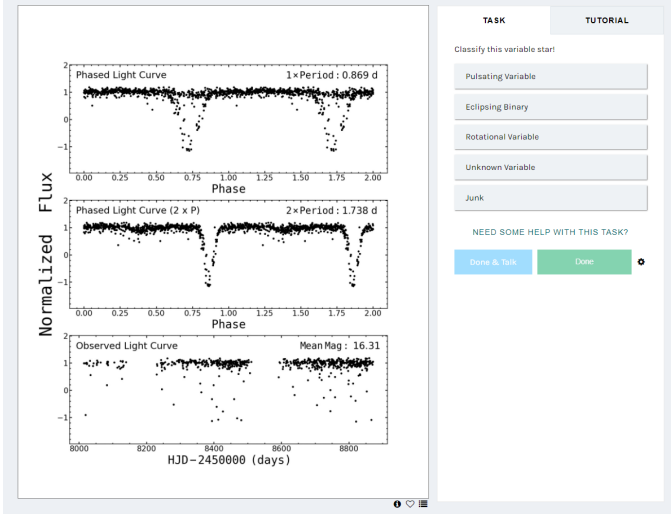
Phased Light Curve
1×Period : 0.869 d

2
1
0
−1

0.00 0.25 0.50 0.75 1.00 1.25 1.50 1.75 2.00
Phase

Phased Light Curve (2 x P)
2×Period : 1.738 d

2
1
0
−1

0.00 0.25 0.50 0.75 1.00 1.25 1.50 1.75 2.00
Phase

Observed Light Curve
Mean Mag : 16.31

2
1
0
−1

8000 8200 8400 8600 8800
HJD−2450000 (days)

Normalized Flux

TASK
TUTORIAL

Classify this variable star!

Pulsating Variable
Eclipsing Binary
Rotational Variable
Unknown Variable
Junk

NEED SOME HELP WITH THIS TASK?

Done & Talk
Done